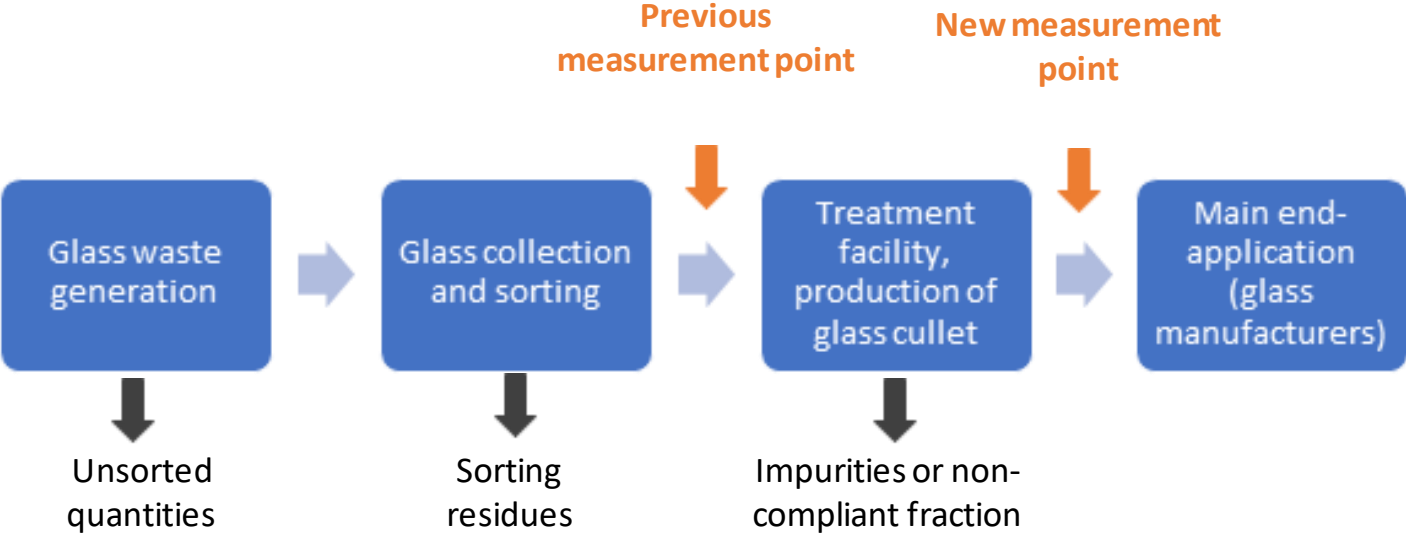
Previous measurement point

New measurement point

Glass waste generation

Glass collection and sorting

Treatment facility, production of glass cullet

Main end-application (glass manufacturers)

Unsorted quantities

Sorting residues

Impurities or non-compliant fraction